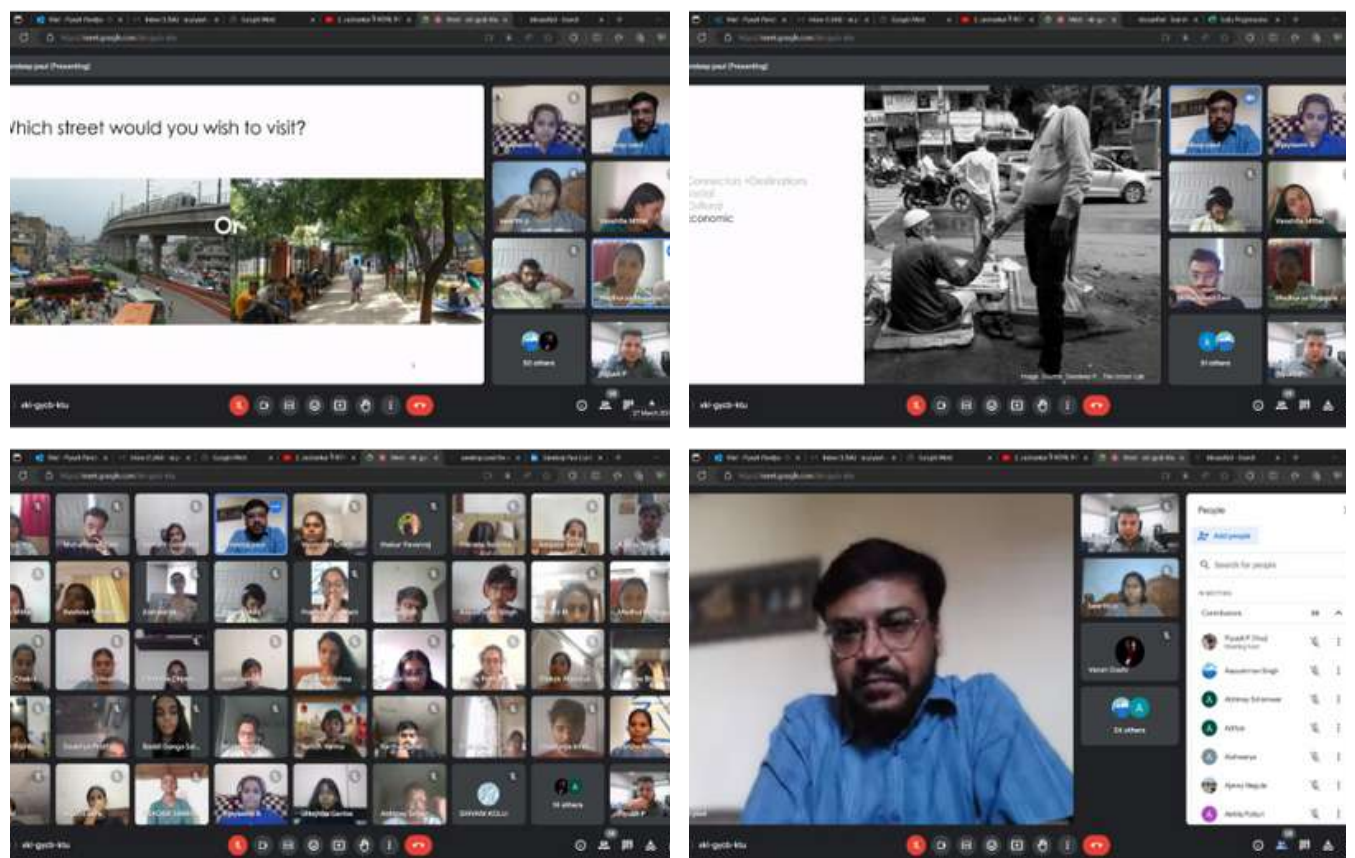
andeep paul (Presenting)

Vhich street would you wish to visit?

Or

52 others

eki-gycb-ktu

andeep paul (Presenting)

Connection +Destinations
Social
Cultural
Economic

Image Source: Sandeep P... The Urban Lab

51 others

eki-gycb-ktu

SHIVANI KOLLU

14 others

eki-gycb-ktu

Varun Gupta

54 others

People

Add people

Search for people

IN MEETING

Contributors

Piyush P (You)
Meeting host

Aayushman Singh

Abhinay Sch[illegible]

Aditya

Aishwarya

Ajinkya Nagule

Akhila Putluri

eki-gycb-ktu